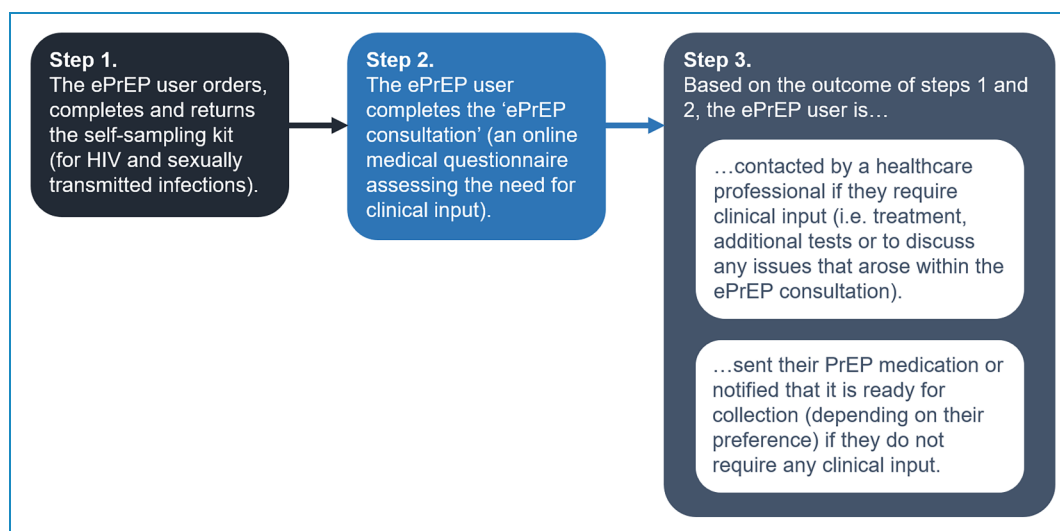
Step 1.
The ePrEP user orders, completes and returns the self-sampling kit (for HIV and sexually transmitted infections).

Step 2.
The ePrEP user completes the ‘ePrEP consultation’ (an online medical questionnaire assessing the need for clinical input).

Step 3.
Based on the outcome of steps 1 and 2, the ePrEP user is…

…contacted by a healthcare professional if they require clinical input (i.e. treatment, additional tests or to discuss any issues that arose within the ePrEP consultation).

…sent their PrEP medication or notified that it is ready for collection (depending on their preference) if they do not require any clinical input.